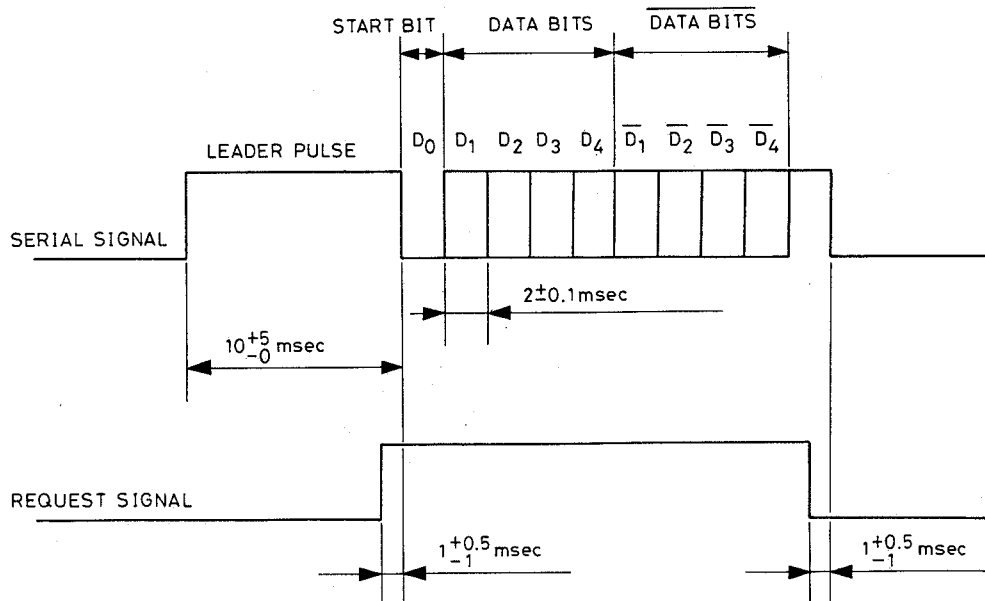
START BIT

DATA BITS

$\overline{\text{DATA BITS}}$

LEADER PULSE

$D_0$ $D_1$ $D_2$ $D_3$ $D_4$ $\overline{D_1}$ $\overline{D_2}$ $\overline{D_3}$ $\overline{D_4}$

SERIAL SIGNAL

$2\pm0.1$msec

$10^{+5}_{-0}$ msec

REQUEST SIGNAL

$1^{+0.5}_{-1}$ msec

$1^{+0.5}_{-1}$ msec